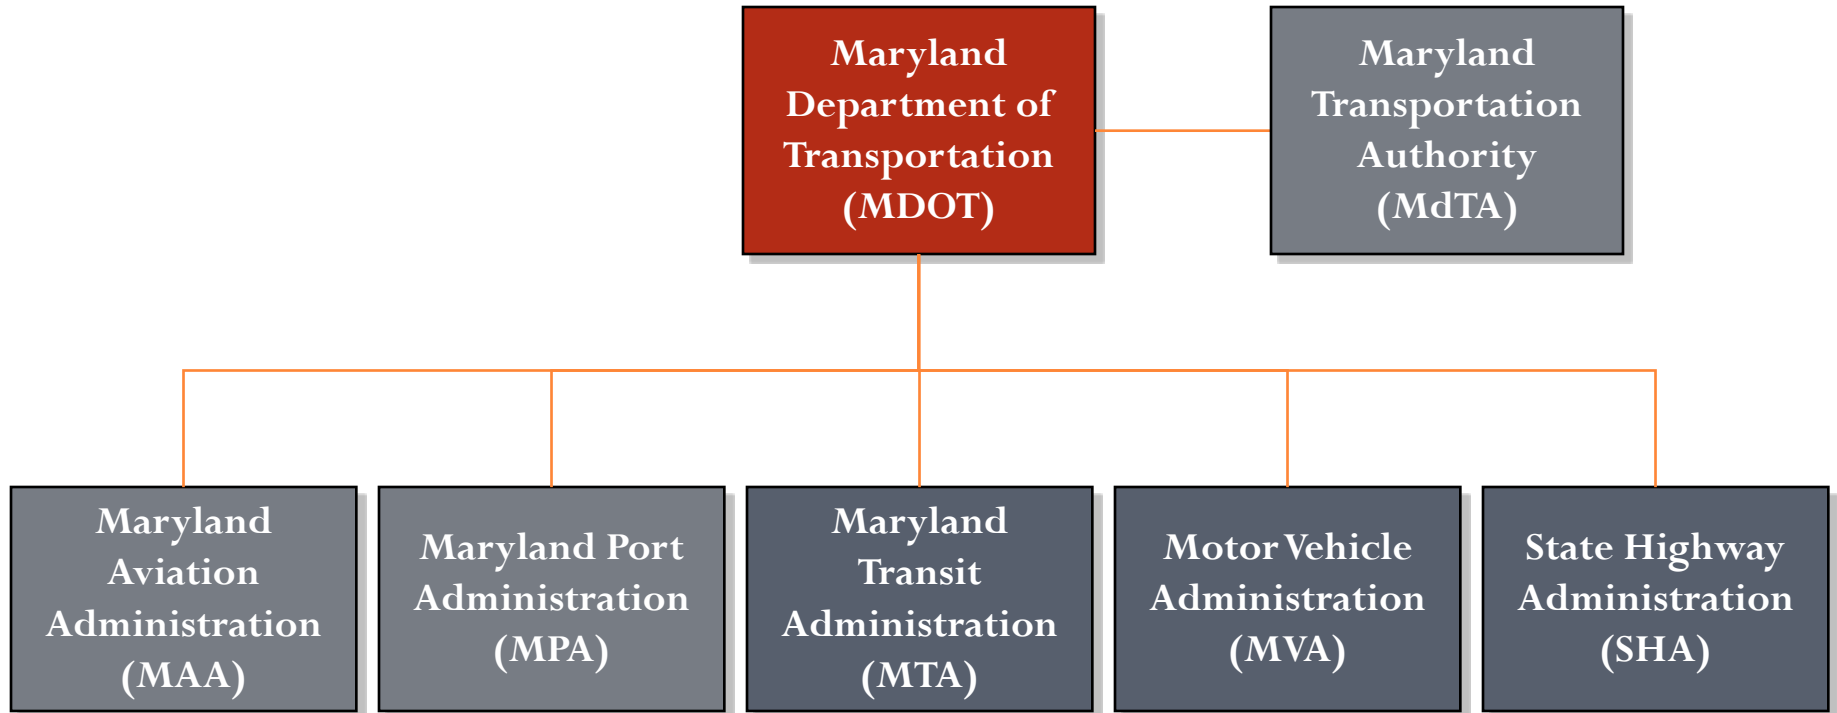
Maryland Department of Transportation (MDOT)

Maryland Transportation Authority (MdTA)

Maryland Aviation Administration (MAA)

Maryland Port Administration (MPA)

Maryland Transit Administration (MTA)

Motor Vehicle Administration (MVA)

State Highway Administration (SHA)